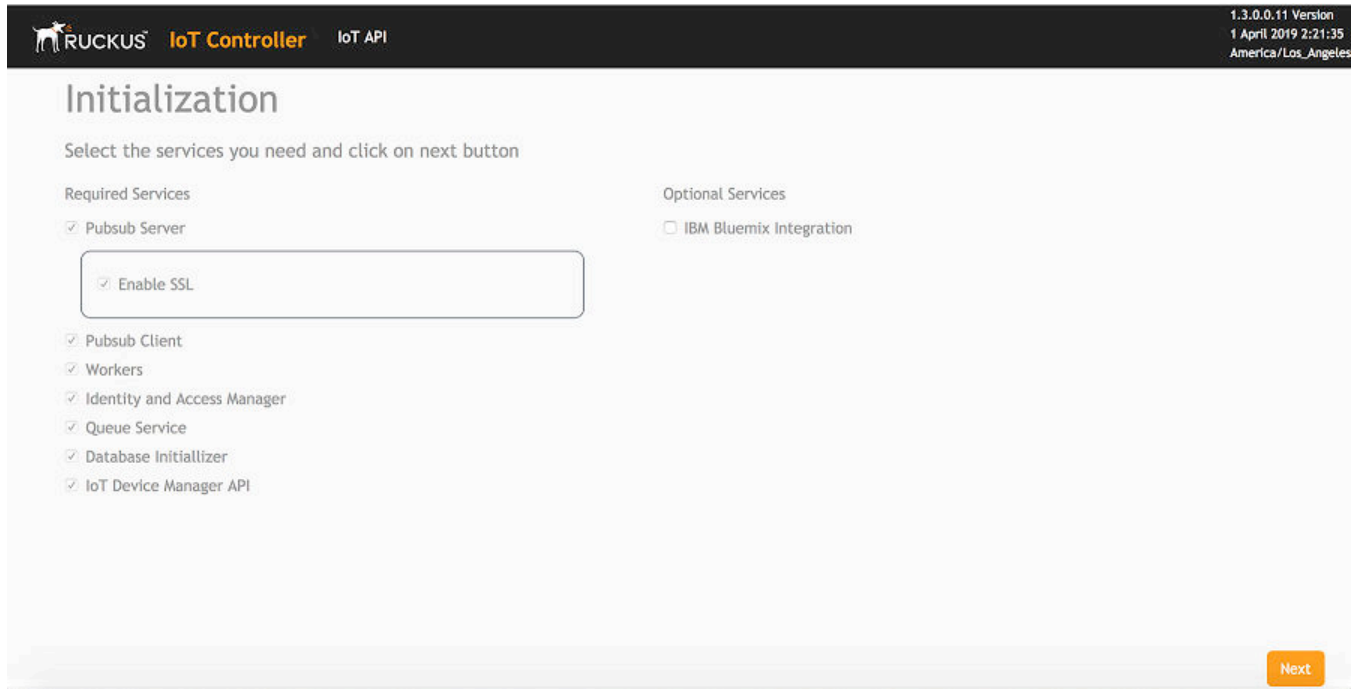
RUCKUS IoT Controller IoT API

1.3.0.0.11 Version
1 April 2019 2:21:35
America/Los_Angeles

Initialization

Select the services you need and click on next button

Required Services

☑ Pubsub Server

☑ Enable SSL

☑ Pubsub Client
☑ Workers
☑ Identity and Access Manager
☑ Queue Service
☑ Database Initiallizer
☑ IoT Device Manager API

Optional Services

☐ IBM Bluemix Integration

Next